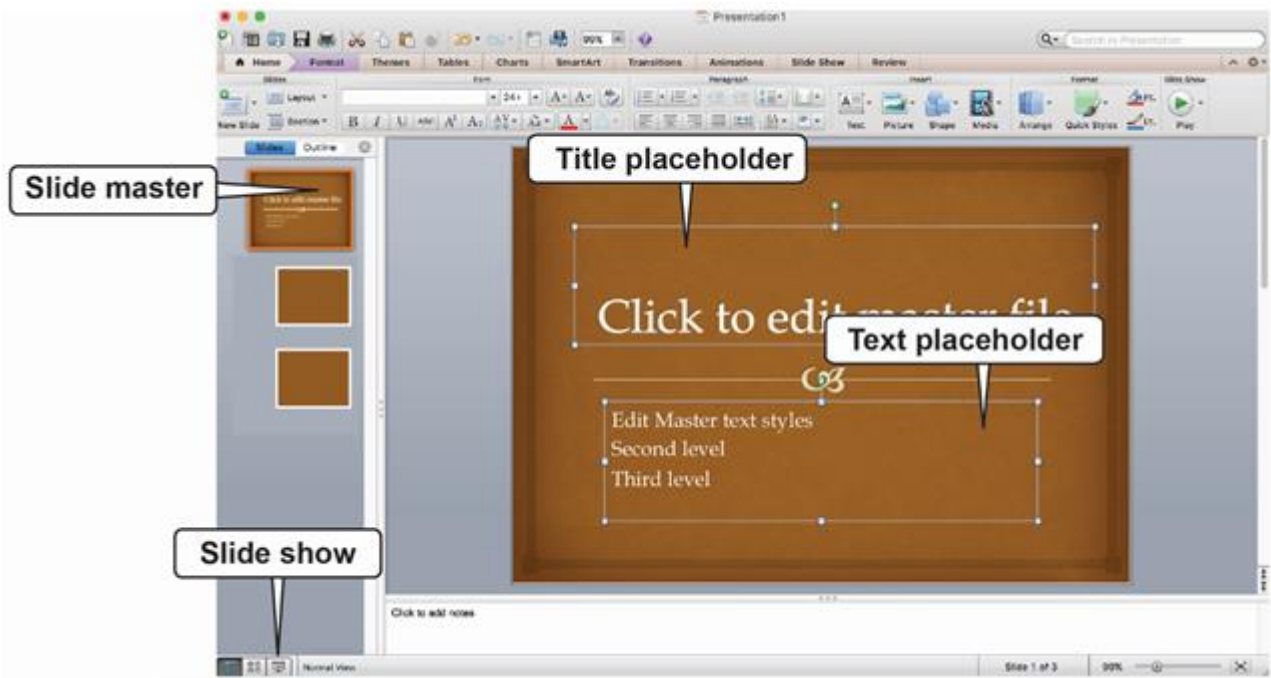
Presentation1

90%

Search in Presentation

Home | Format | Themes | Tables | Charts | SmartArt | Transitions | Animations | Slide Show | Review

Slides | Font | Paragraph | Insert | Format | Slide Show

Layout | New Slide | Section | 24 | Text | Picture | Shape | Media | Arrange | Quick Styles | Play

Slides | Outline

Slide master

Title placeholder

Click to edit master title style

Click to edit master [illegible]

Text placeholder

Edit Master text styles
Second level
Third level

Slide show

Click to add notes

Normal View | Slide 1 of 3 | 90%